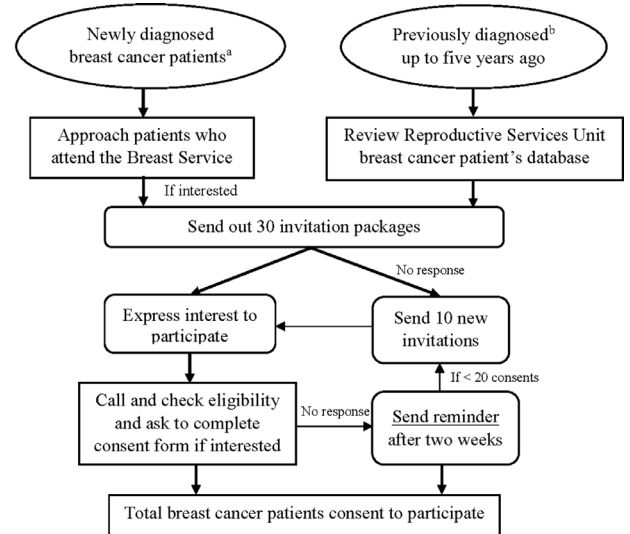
Newly diagnosed breast cancer patients$^{a}$

Previously diagnosed$^{b}$ up to five years ago

Approach patients who attend the Breast Service

Review Reproductive Services Unit breast cancer patient's database

If interested

Send out 30 invitation packages

No response

Express interest to participate

Send 10 new invitations

If < 20 consents

Call and check eligibility and ask to complete consent form if interested

No response

Send reminder after two weeks

Total breast cancer patients consent to participate